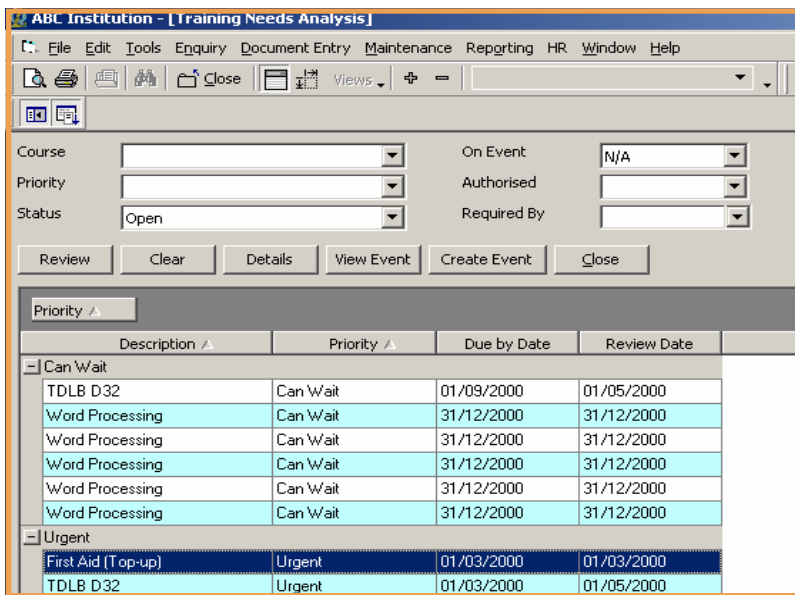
ABC Institution - [Training Needs Analysis]

File Edit Tools Enquiry Document Entry Maintenance Reporting HR Window Help

Close Views

Course
Priority
Status Open

On Event N/A
Authorised
Required By

Review Clear Details View Event Create Event Close

Priority

| Description | Priority | Due by Date | Review Date |
|---|---|---|---|
| Can Wait | | | |
| TDLB D32 | Can Wait | 01/09/2000 | 01/05/2000 |
| Word Processing | Can Wait | 31/12/2000 | 31/12/2000 |
| Word Processing | Can Wait | 31/12/2000 | 31/12/2000 |
| Word Processing | Can Wait | 31/12/2000 | 31/12/2000 |
| Word Processing | Can Wait | 31/12/2000 | 31/12/2000 |
| Word Processing | Can Wait | 31/12/2000 | 31/12/2000 |
| Urgent | | | |
| First Aid (Top-up) | Urgent | 01/03/2000 | 01/03/2000 |
| TDLB D32 | Urgent | 01/03/2000 | 01/05/2000 |